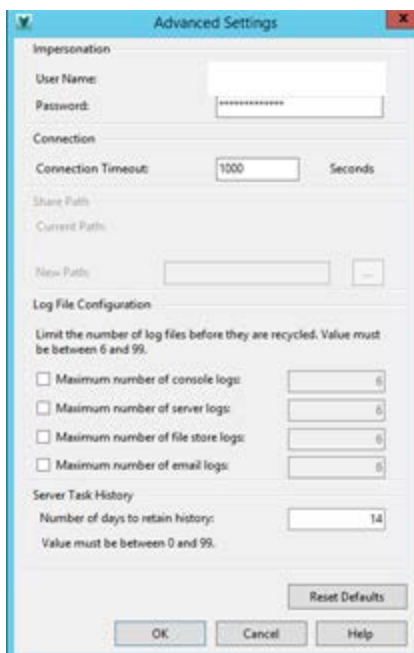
Advanced Settings

Impersonation

User Name:

Password: **************

Connection

Connection Timeout: 1000 Seconds

Share Path

Current Path:

New Path: ...

Log File Configuration

Limit the number of log files before they are recycled. Value must be between 6 and 99.

Maximum number of console logs: 6

Maximum number of server logs: 6

Maximum number of file store logs: 6

Maximum number of email logs: 6

Server Task History

Number of days to retain history: 14

Value must be between 0 and 99.

Reset Defaults

OK Cancel Help